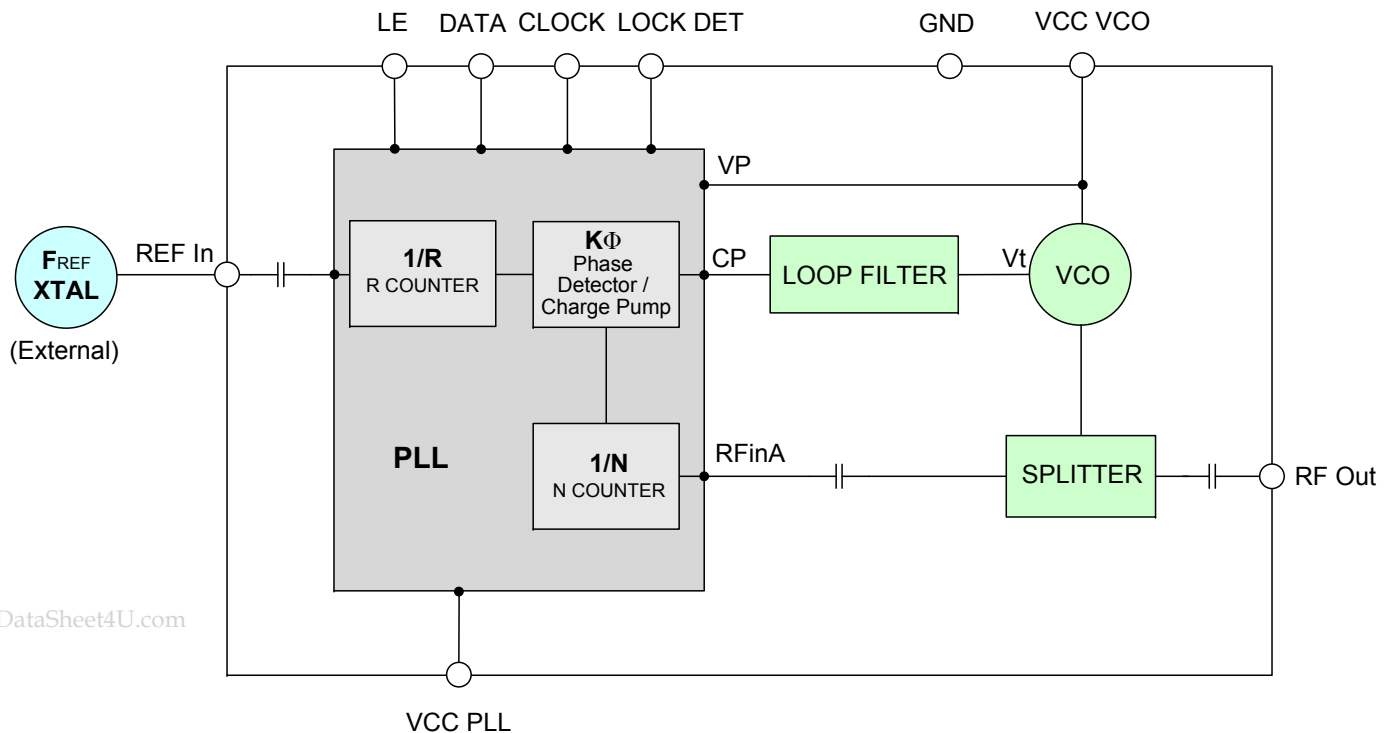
LE DATA CLOCK LOCK DET GND VCC VCO

VP

FREF XTAL

(External)

REF In

1/R
R COUNTER

KΦ
Phase Detector / Charge Pump

CP

LOOP FILTER

Vt

VCO

PLL

1/N
N COUNTER

RFinA

SPLITTER

RF Out

DataSheet4U.com

VCC PLL